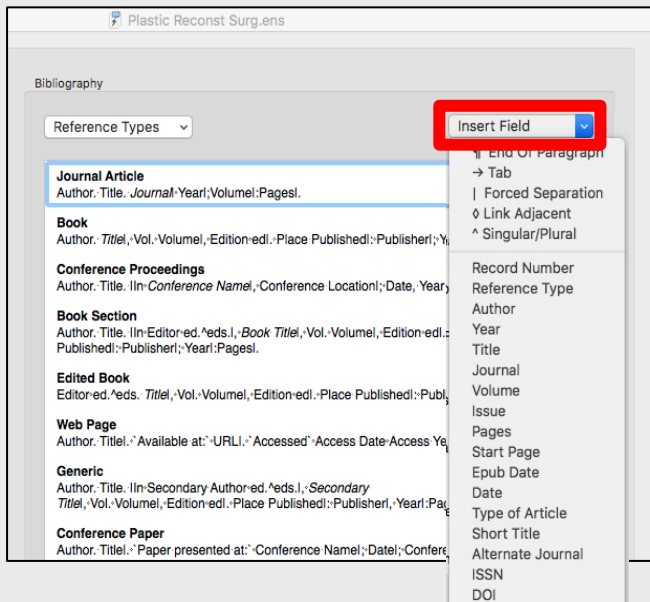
Plastic Reconst Surg.ens

Bibliography

Reference Types

Insert Field

¶ End Of Paragraph
→ Tab
| Forced Separation
◊ Link Adjacent
^ Singular/Plural

Record Number
Reference Type
Author
Year
Title
Journal
Volume
Issue
Pages
Start Page
Epub Date
Date
Type of Article
Short Title
Alternate Journal
ISSN
DOI

Journal Article
Author. Title. Journal Year|;Volume|:Pages|.

Book
Author. Title|, Vol. Volume|, Edition ed|. Place Published|: Publisher|; Y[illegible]

Conference Proceedings
Author. Title. |In Conference Name|, Conference Location|; Date, Year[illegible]

Book Section
Author. Title. |In Editor ed.^eds.|, Book Title|, Vol. Volume|, Edition ed|. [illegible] Published|: Publisher|; Year|:Pages|.

Edited Book
Editor ed.^eds. Title|, Vol. Volume|, Edition ed|. Place Published|: Publ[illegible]

Web Page
Author. Title|. Available at: URL|. Accessed Access Date Access Ye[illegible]

Generic
Author. Title. |In Secondary Author ed.^eds.|, Secondary Title|, Vol. Volume|, Edition ed|. Place Published|: Publisher|, Year|:Pa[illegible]

Conference Paper
Author. Title|. Paper presented at: Conference Name|; Date|; Confe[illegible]